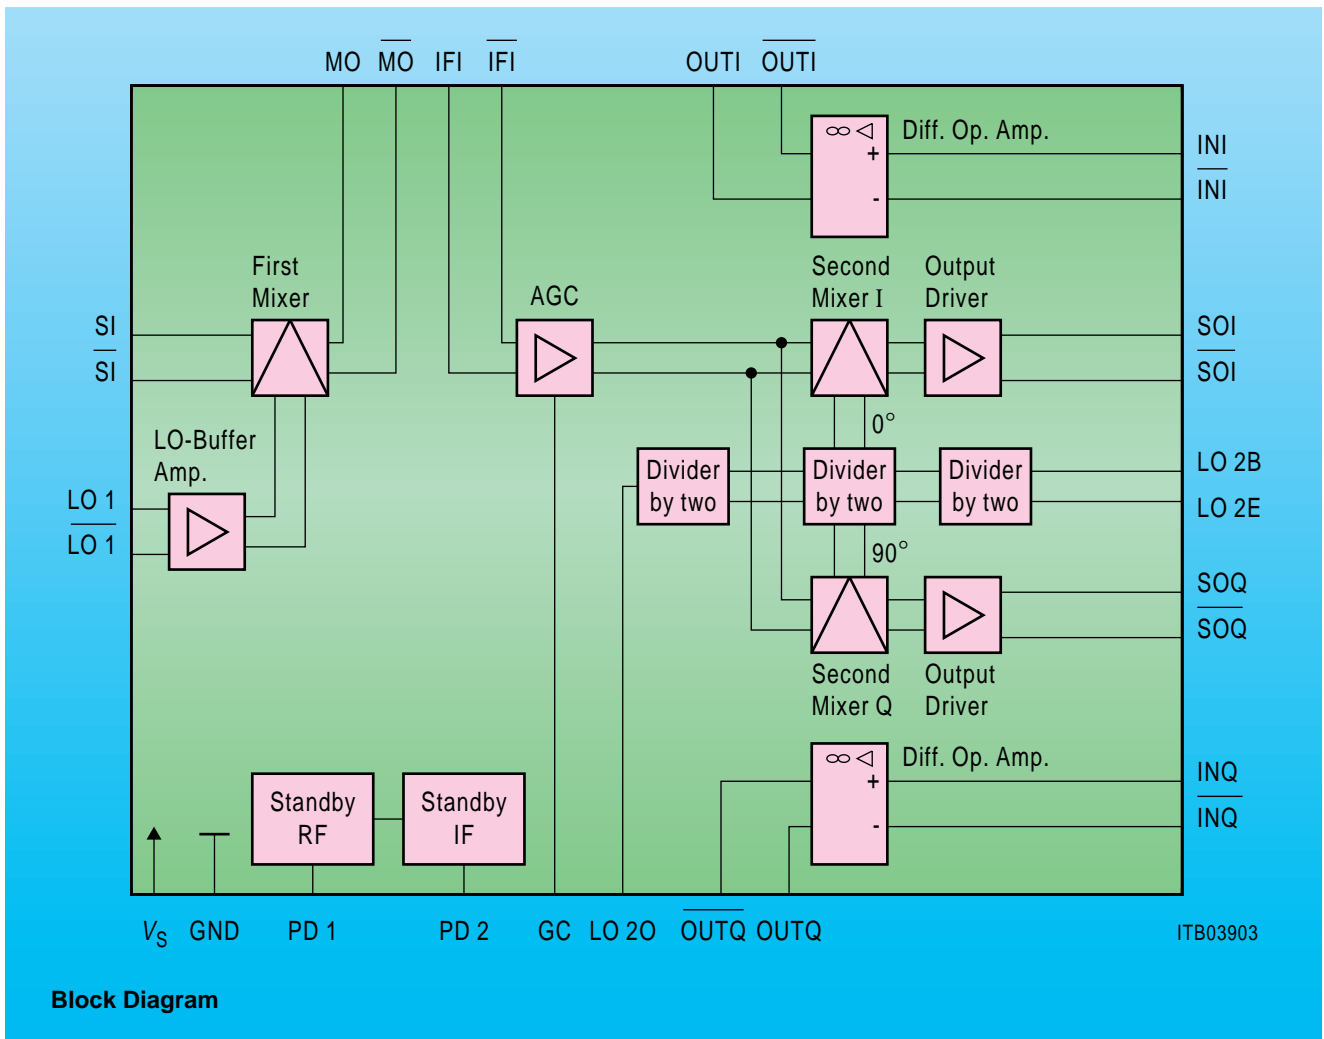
MO $\overline{MO}$ IFI $\overline{IFI}$ OUTI $\overline{OUTI}$

$\infty$ ◁ + - Diff. Op. Amp.

INI
$\overline{INI}$

First Mixer

AGC

Second Mixer I

Output Driver

SI
$\overline{SI}$

SOI
$\overline{SOI}$

LO-Buffer Amp.

0°

LO 1
$\overline{LO 1}$

Divider by two

Divider by two

Divider by two

LO 2B
LO 2E

90°

SOQ
$\overline{SOQ}$

Second Mixer Q

Output Driver

$\infty$ ◁ + - Diff. Op. Amp.

INQ
$\overline{INQ}$

Standby RF

Standby IF

$V_S$ GND PD 1 PD 2 GC LO 2O $\overline{OUTQ}$ OUTQ

ITB03903

Block Diagram